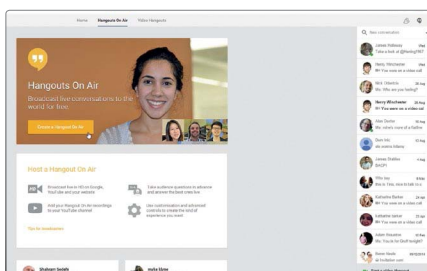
Home Hangouts On Air Video Hangouts

Hangouts On Air

Broadcast live conversations to the world for free.

Create a Hangout On Air

Host a Hangout On Air

Broadcast live to G+ on Google, YouTube and your website

Take audience questions in advance and answer the best ones live

Add your Hangout On Air recordings to your YouTube channel

Use customization and advanced controls to create the kind of experience you want

Tips for broadcasters

New conversation

Joleen Holloway
Take a look at @Rankly287

Henry Winchester
You were on a video call

Nick Hawkins
Hi. Who are you talking?

Henry Winchester
You were on a video call

Alex Dexter
No. actually more of a fullstop

Dom Hill
so excite hilarry

Jimmy Stallins
EXCP!

Mike Jay
No is. I'm, close to talk to u

Katherine Burke
You were on a video call

Katherine Jaeve
You were on a video call

Adam Stephen
No. You'e for Draft tonight?

Nicole Smith
all lucidation now!

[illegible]

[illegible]